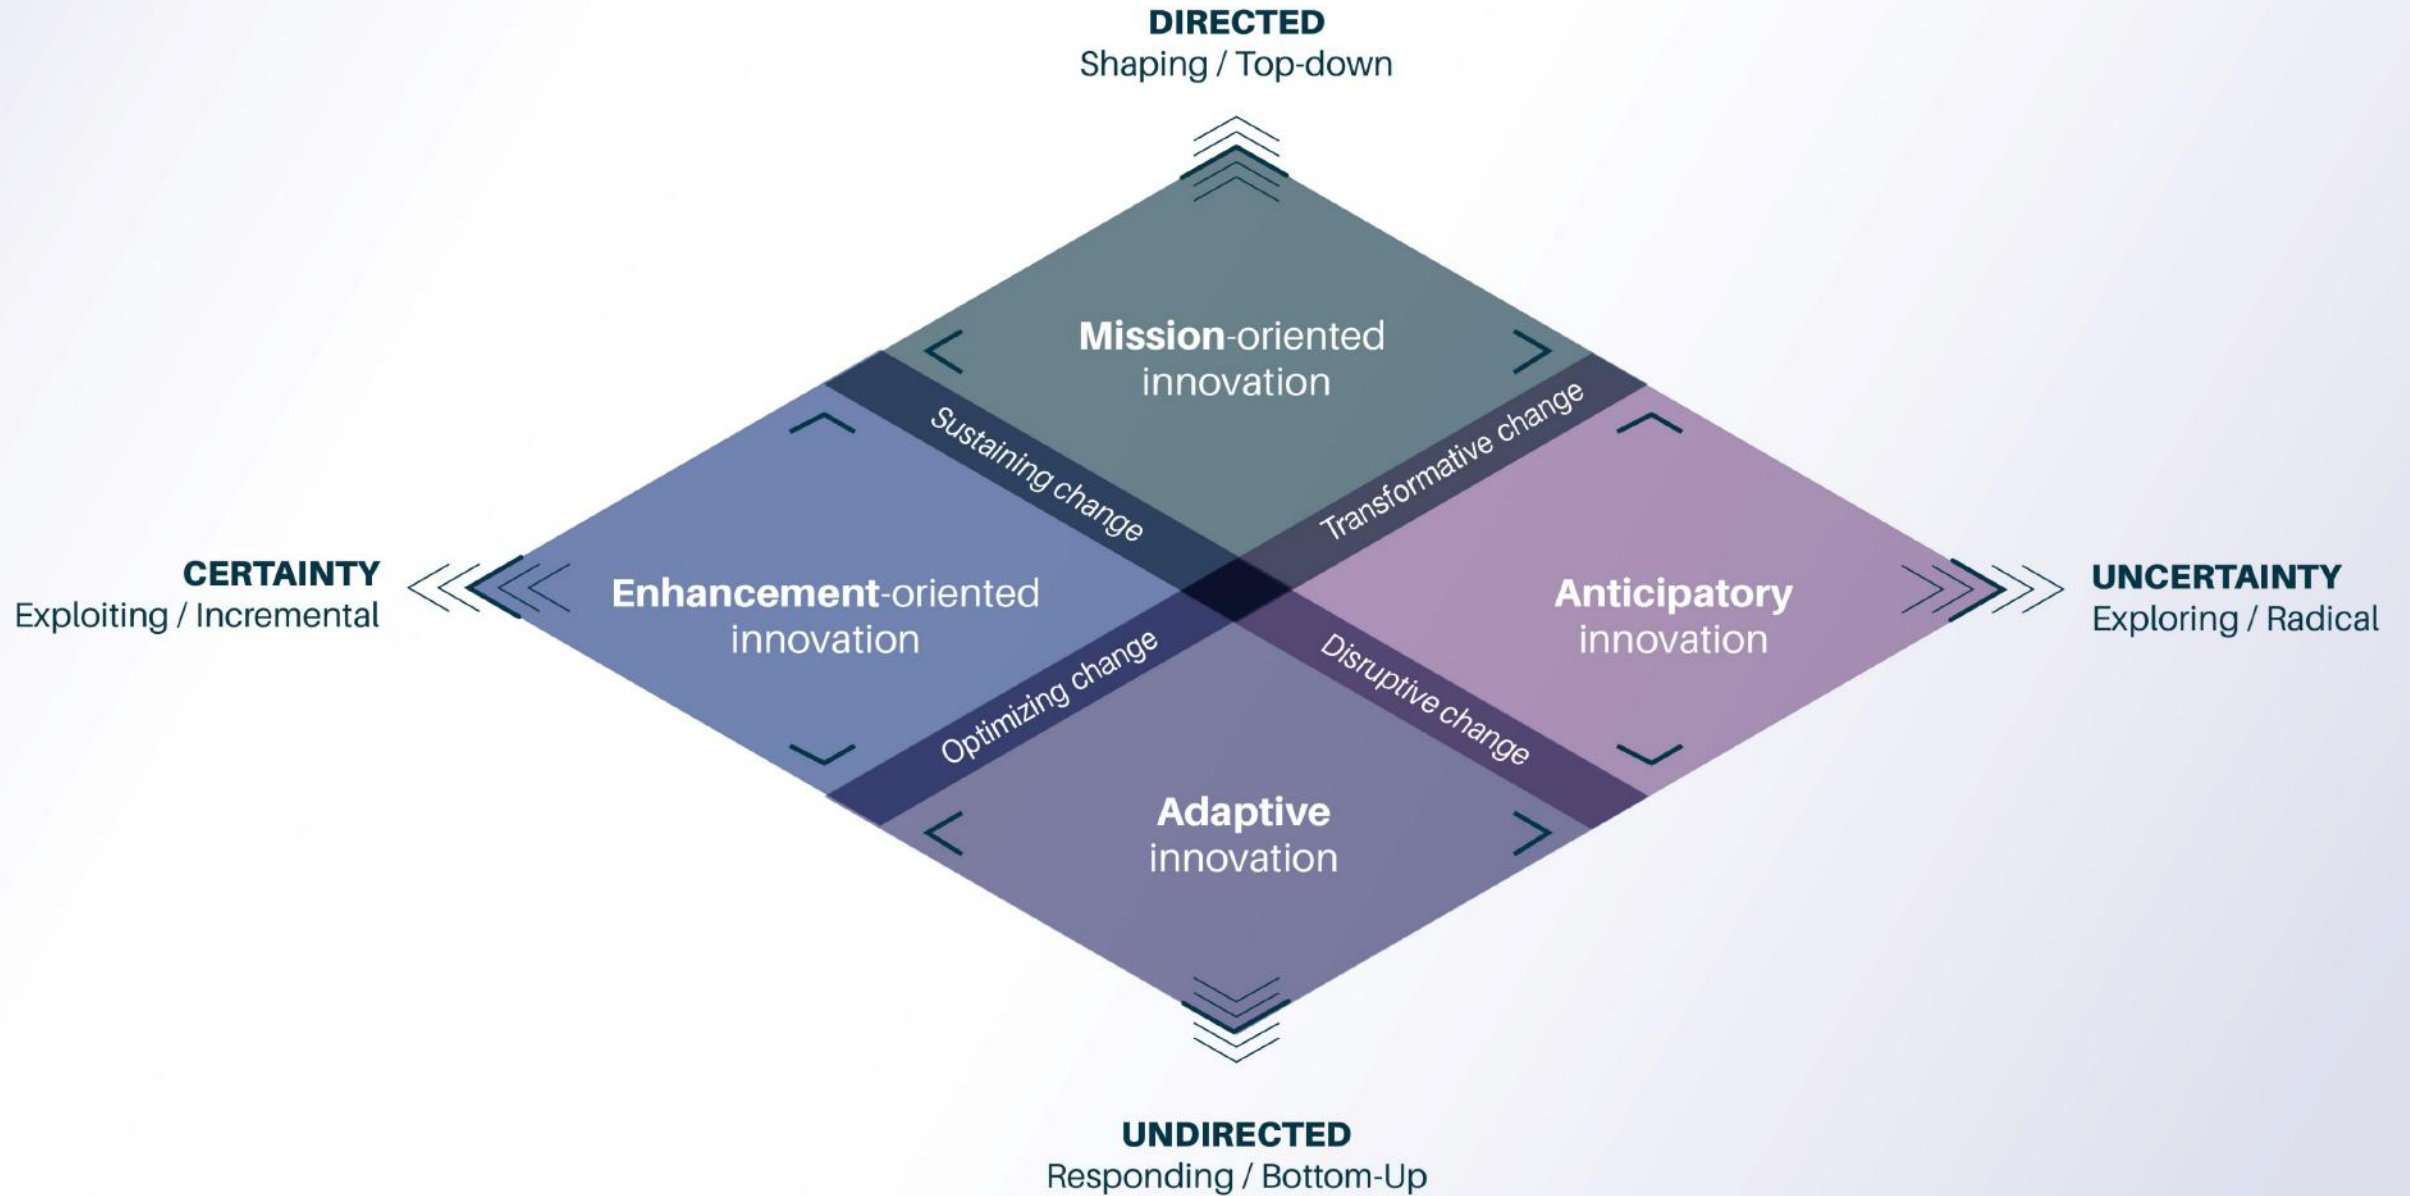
DIRECTED
Shaping / Top-down

Mission-oriented innovation

Sustaining change

Transformative change

CERTAINTY
Exploiting / Incremental

Enhancement-oriented innovation

Anticipatory innovation

UNCERTAINTY
Exploring / Radical

Optimizing change

Disruptive change

Adaptive innovation

UNDIRECTED
Responding / Bottom-Up